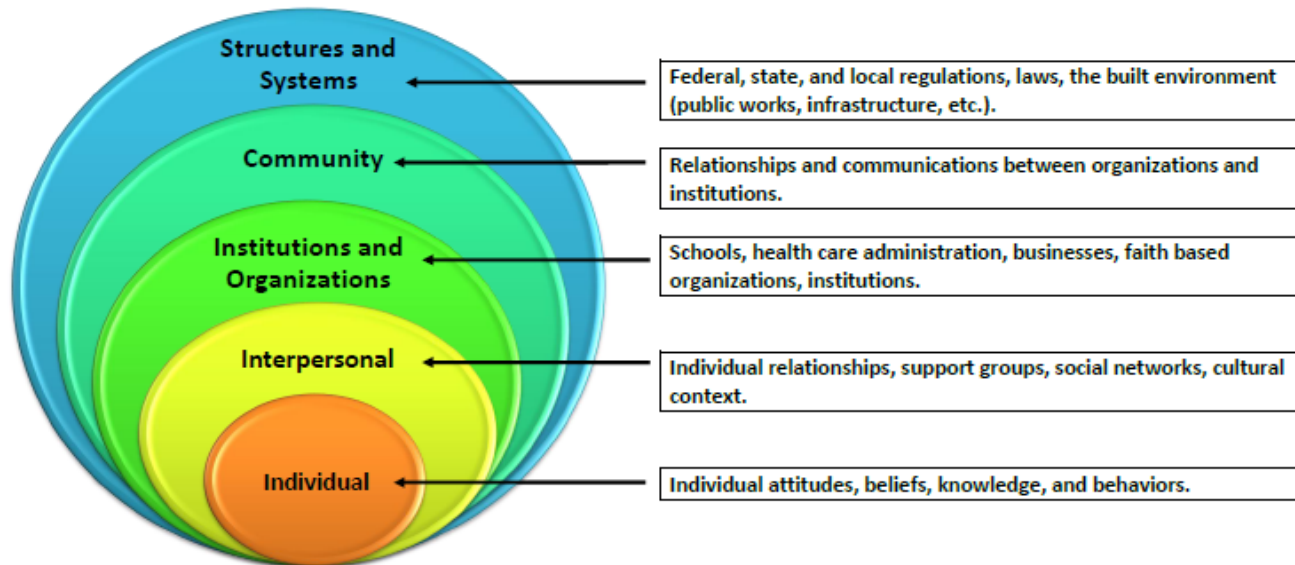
Structures and Systems

Federal, state, and local regulations, laws, the built environment (public works, infrastructure, etc.).

Community

Relationships and communications between organizations and institutions.

Institutions and Organizations

Schools, health care administration, businesses, faith based organizations, institutions.

Interpersonal

Individual relationships, support groups, social networks, cultural context.

Individual

Individual attitudes, beliefs, knowledge, and behaviors.